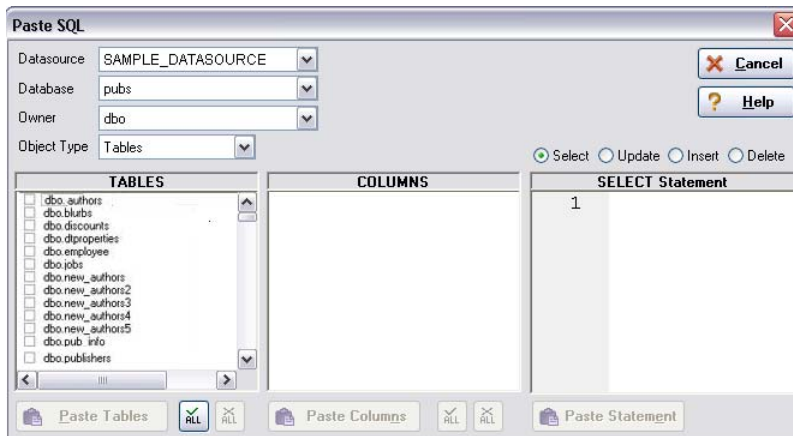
Paste SQL

Datasource SAMPLE_DATASOURCE
Database pubs
Owner dbo
Object Type Tables

Cancel
Help

Select Update Insert Delete

| TABLES | COLUMNS | SELECT Statement |
|---|---|---|
| dbo.authors | | 1 |
| dbo.blurbs | | |
| dbo.discounts | | |
| dbo.dtproperties | | |
| dbo.employee | | |
| dbo.jobs | | |
| dbo.new_authors | | |
| dbo.new_authors2 | | |
| dbo.new_authors3 | | |
| dbo.new_authors4 | | |
| dbo.new_authors5 | | |
| dbo.pub_info | | |
| dbo.publishers | | |

Paste Tables ALL ALL Paste Columns ALL ALL Paste Statement